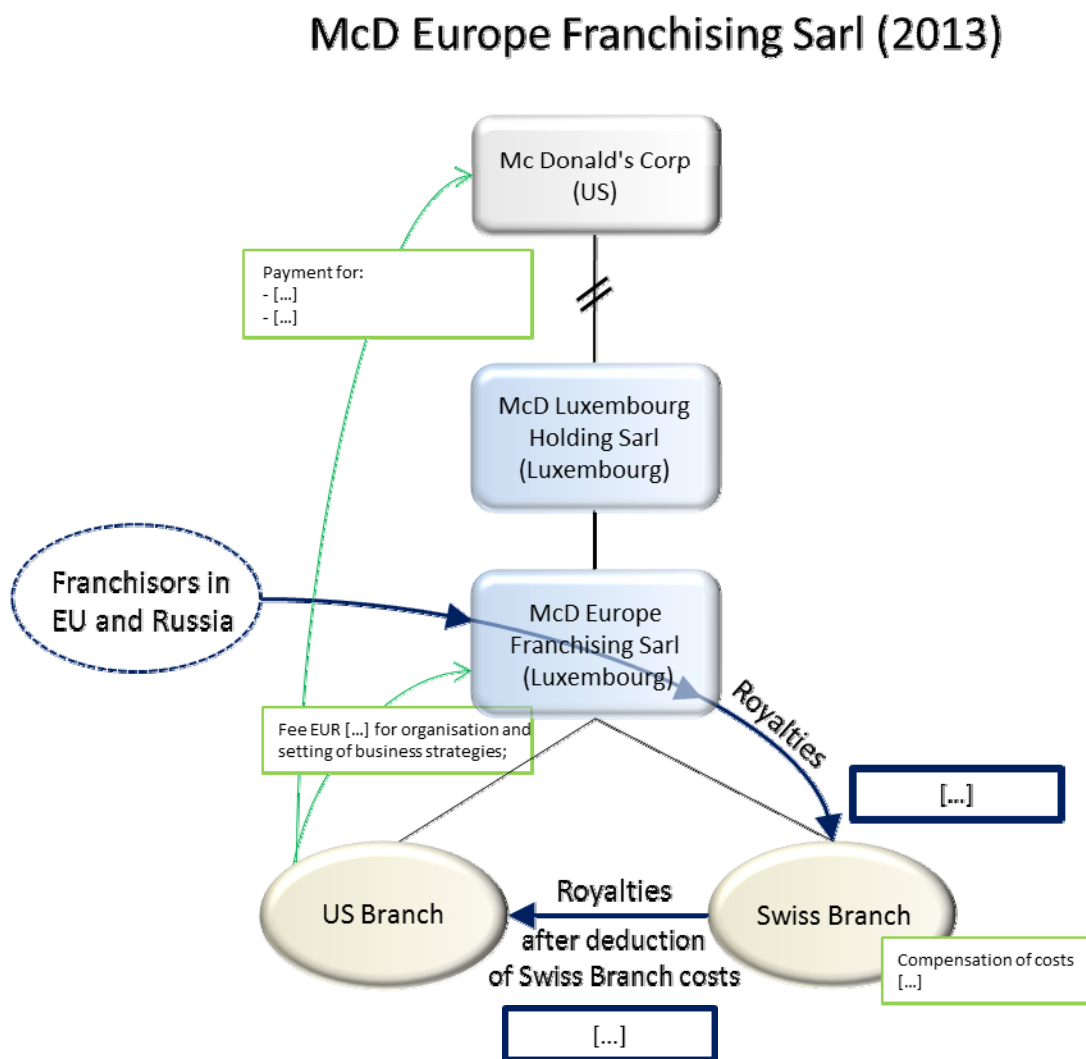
McD Europe Franchising Sarl (2013)

Mc Donald's Corp (US)

Payment for:
- [...]
- [...]

McD Luxembourg Holding Sarl (Luxembourg)

Franchisors in EU and Russia

McD Europe Franchising Sarl (Luxembourg)

Royalties

Fee EUR [...] for organisation and setting of business strategies;

[...]

US Branch

Royalties after deduction of Swiss Branch costs

Swiss Branch

Compensation of costs [...]

[...]